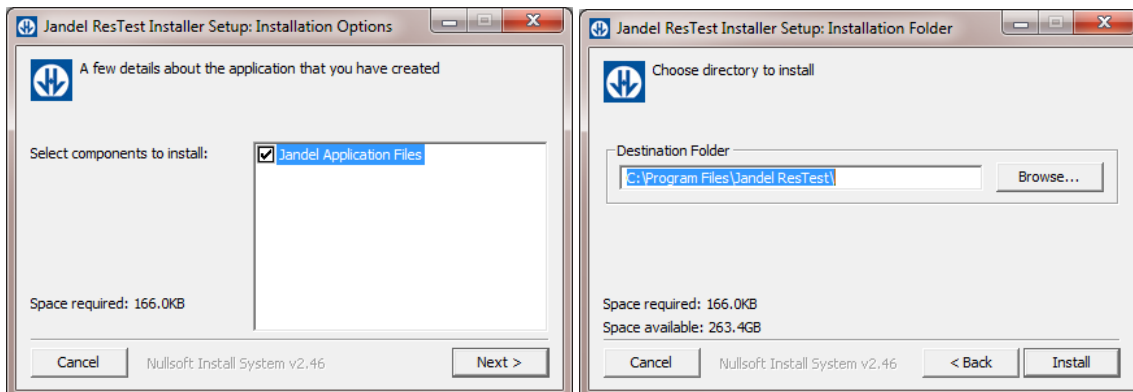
Jandel ResTest Installer Setup: Installation Options

A few details about the application that you have created

Select components to install:

Jandel Application Files

Space required: 166.0KB

Cancel

Nullsoft Install System v2.46

Next >

Jandel ResTest Installer Setup: Installation Folder

Choose directory to install

Destination Folder

C:\Program Files\Jandel ResTest\

Browse...

Space required: 166.0KB

Space available: 263.4GB

Cancel

Nullsoft Install System v2.46

< Back

Install